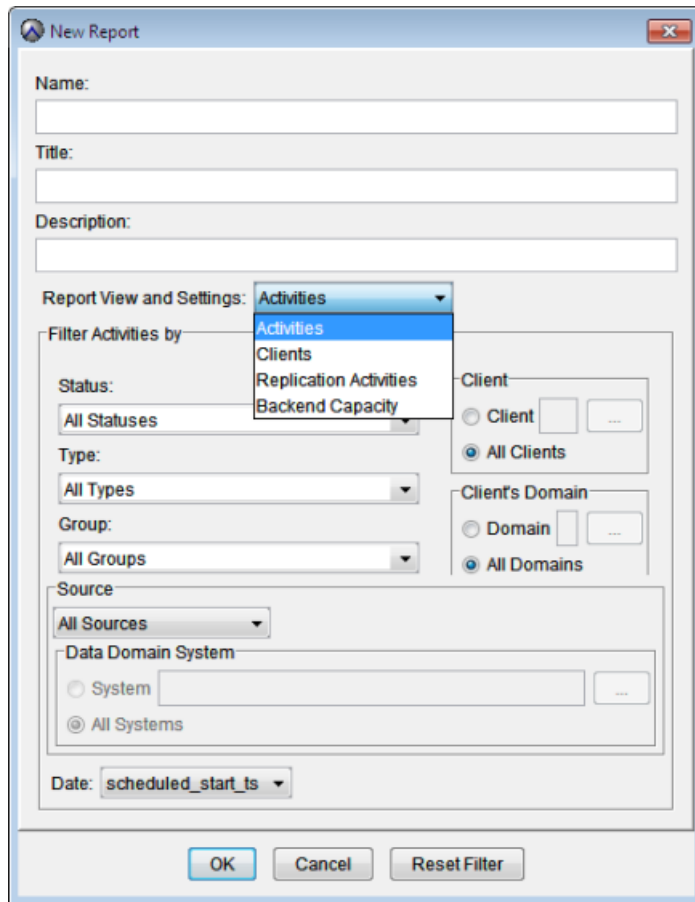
New Report

Name:

Title:

Description:

Report View and Settings: Activities

Activities
Clients
Replication Activities
Backend Capacity

Filter Activities by

Status:
All Statuses

Type:
All Types

Group:
All Groups

Client
Client ...
All Clients

Client's Domain
Domain ...
All Domains

Source
All Sources

Data Domain System
System ...
All Systems

Date: scheduled_start_ts

OK Cancel Reset Filter